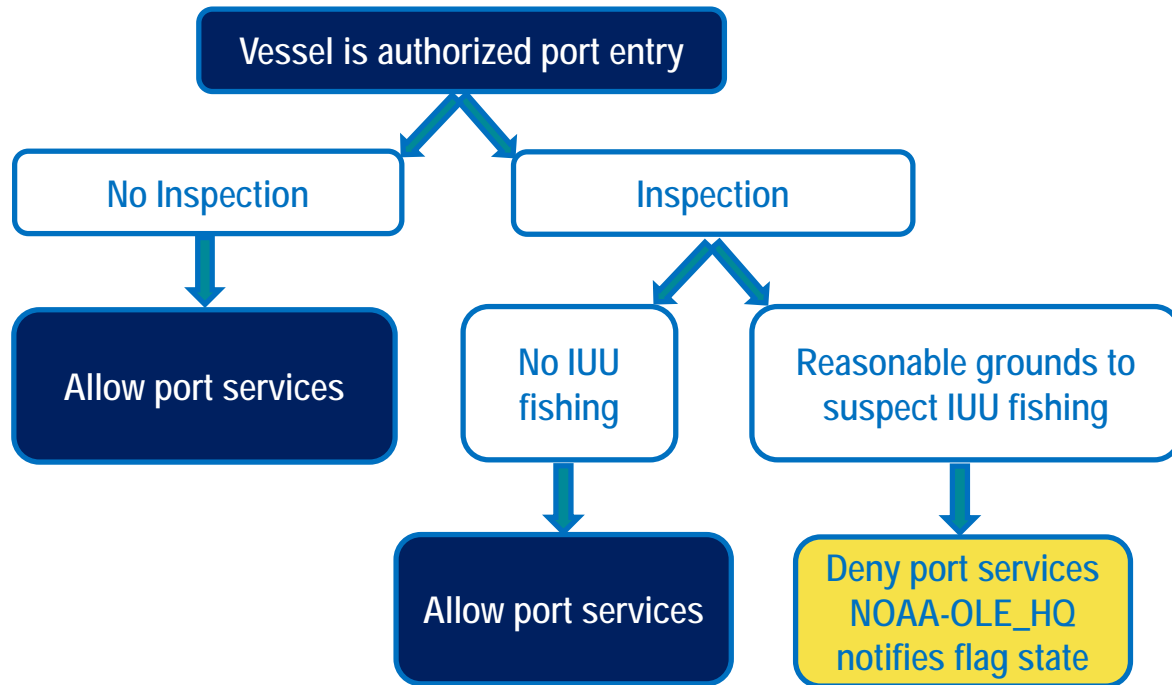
Vessel is authorized port entry

No Inspection

Inspection

Allow port services

No IUU fishing

Reasonable grounds to suspect IUU fishing

Allow port services

Deny port services
NOAA-OLE_HQ
notifies flag state